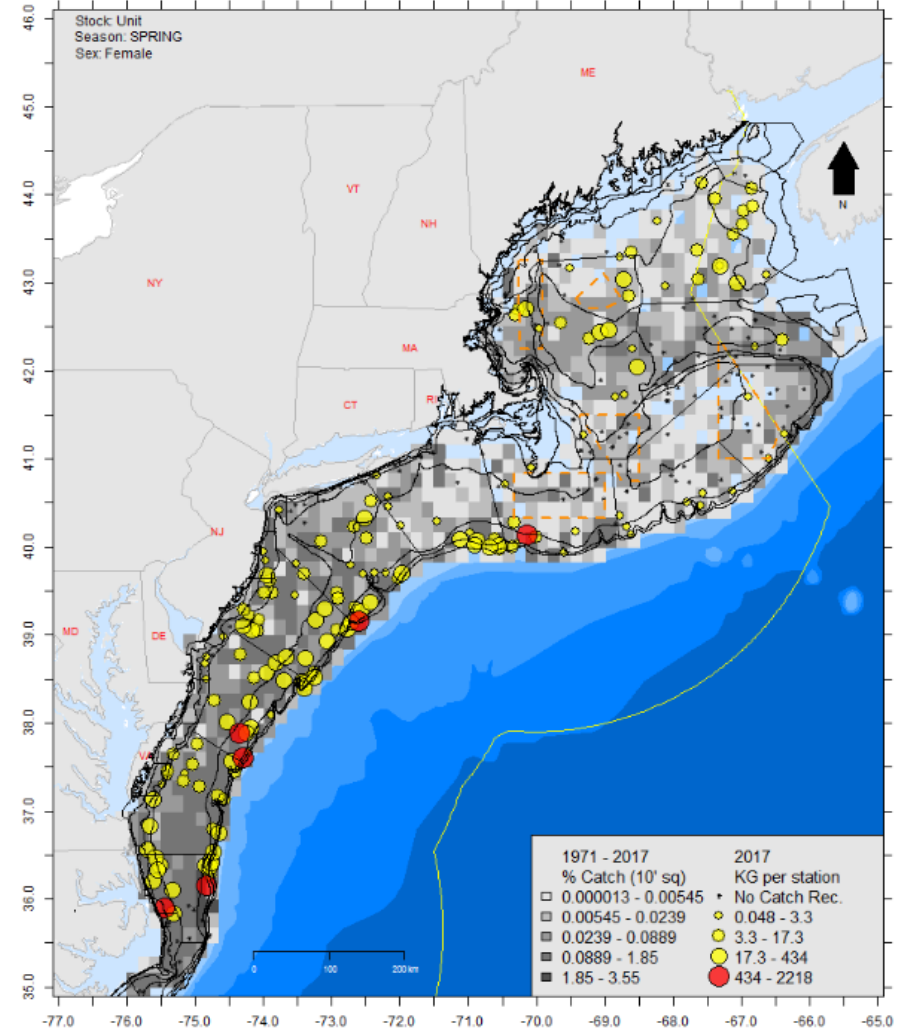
Stock: Unit
Season: SPRING
Sex: Female

ME
VT
NH
NY
MA
CT
RI
NJ
MD
DE
VA
N

1971 - 2017
% Catch (10' sq)
0.000013 - 0.00545
0.00545 - 0.0239
0.0239 - 0.0889
0.0889 - 1.85
1.85 - 3.55

2017
KG per station
No Catch Rec.
0.048 - 3.3
3.3 - 17.3
17.3 - 434
434 - 2218

0
100
200 km

46.0
45.0
44.0
43.0
42.0
41.0
40.0
39.0
38.0
37.0
36.0
35.0

-77.0
-76.0
-75.0
-74.0
-73.0
-72.0
-71.0
-70.0
-69.0
-68.0
-67.0
-66.0
-65.0